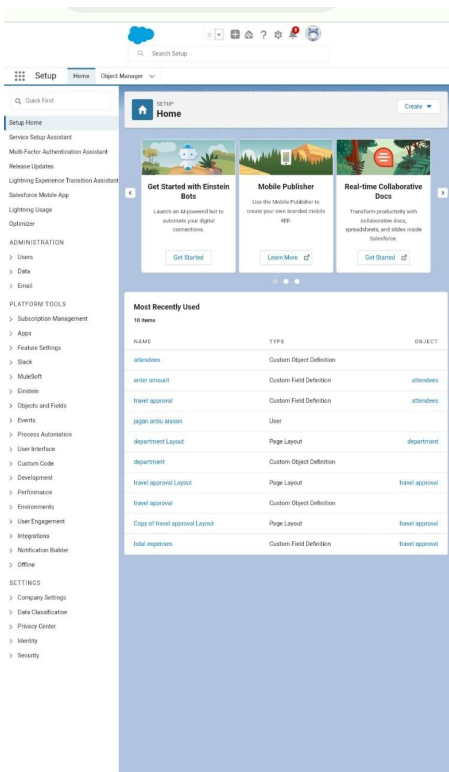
Search Setup

Setup Home Object Manager

Quick Find

Setup Home
Service Setup Assistant
Multi-Factor Authentication Assistant
Release Updates
Lightning Experience Transition Assistant
Salesforce Mobile App
Lightning Usage
Optimizer

ADMINISTRATION
> Users
> Data
> Email

PLATFORM TOOLS
> Subscription Management
> Apps
> Feature Settings
> Slack
> MuleSoft
> Einstein
> Objects and Fields
> Events
> Process Automation
> User Interface
> Custom Code
> Development
> Performance
> Environments
> User Engagement
> Integrations
> Notification Builder
> Offline

SETTINGS
> Company Settings
> Data Classification
> Privacy Center
> Identity
> Security

SETUP
Home

Create

Get Started with Einstein Bots
Launch an AI-powered bot to automate your digital connections.
Get Started

Mobile Publisher
Use the Mobile Publisher to create your own branded mobile app.
Learn More

Real-time Collaborative Docs
Transform productivity with collaborative docs, spreadsheets, and slides inside Salesforce.
Get Started

Most Recently Used
10 items

| NAME | TYPE | OBJECT |
|---|---|---|
| attendees | Custom Object Definition | |
| enter amount | Custom Field Definition | attendees |
| travel approval | Custom Field Definition | attendees |
| jagan anbu sassan | User | |
| department Layout | Page Layout | department |
| department | Custom Object Definition | |
| travel approval Layout | Page Layout | travel approval |
| travel approval | Custom Object Definition | |
| Copy of travel approval Layout | Page Layout | travel approval |
| total expenses | Custom Field Definition | travel approval |